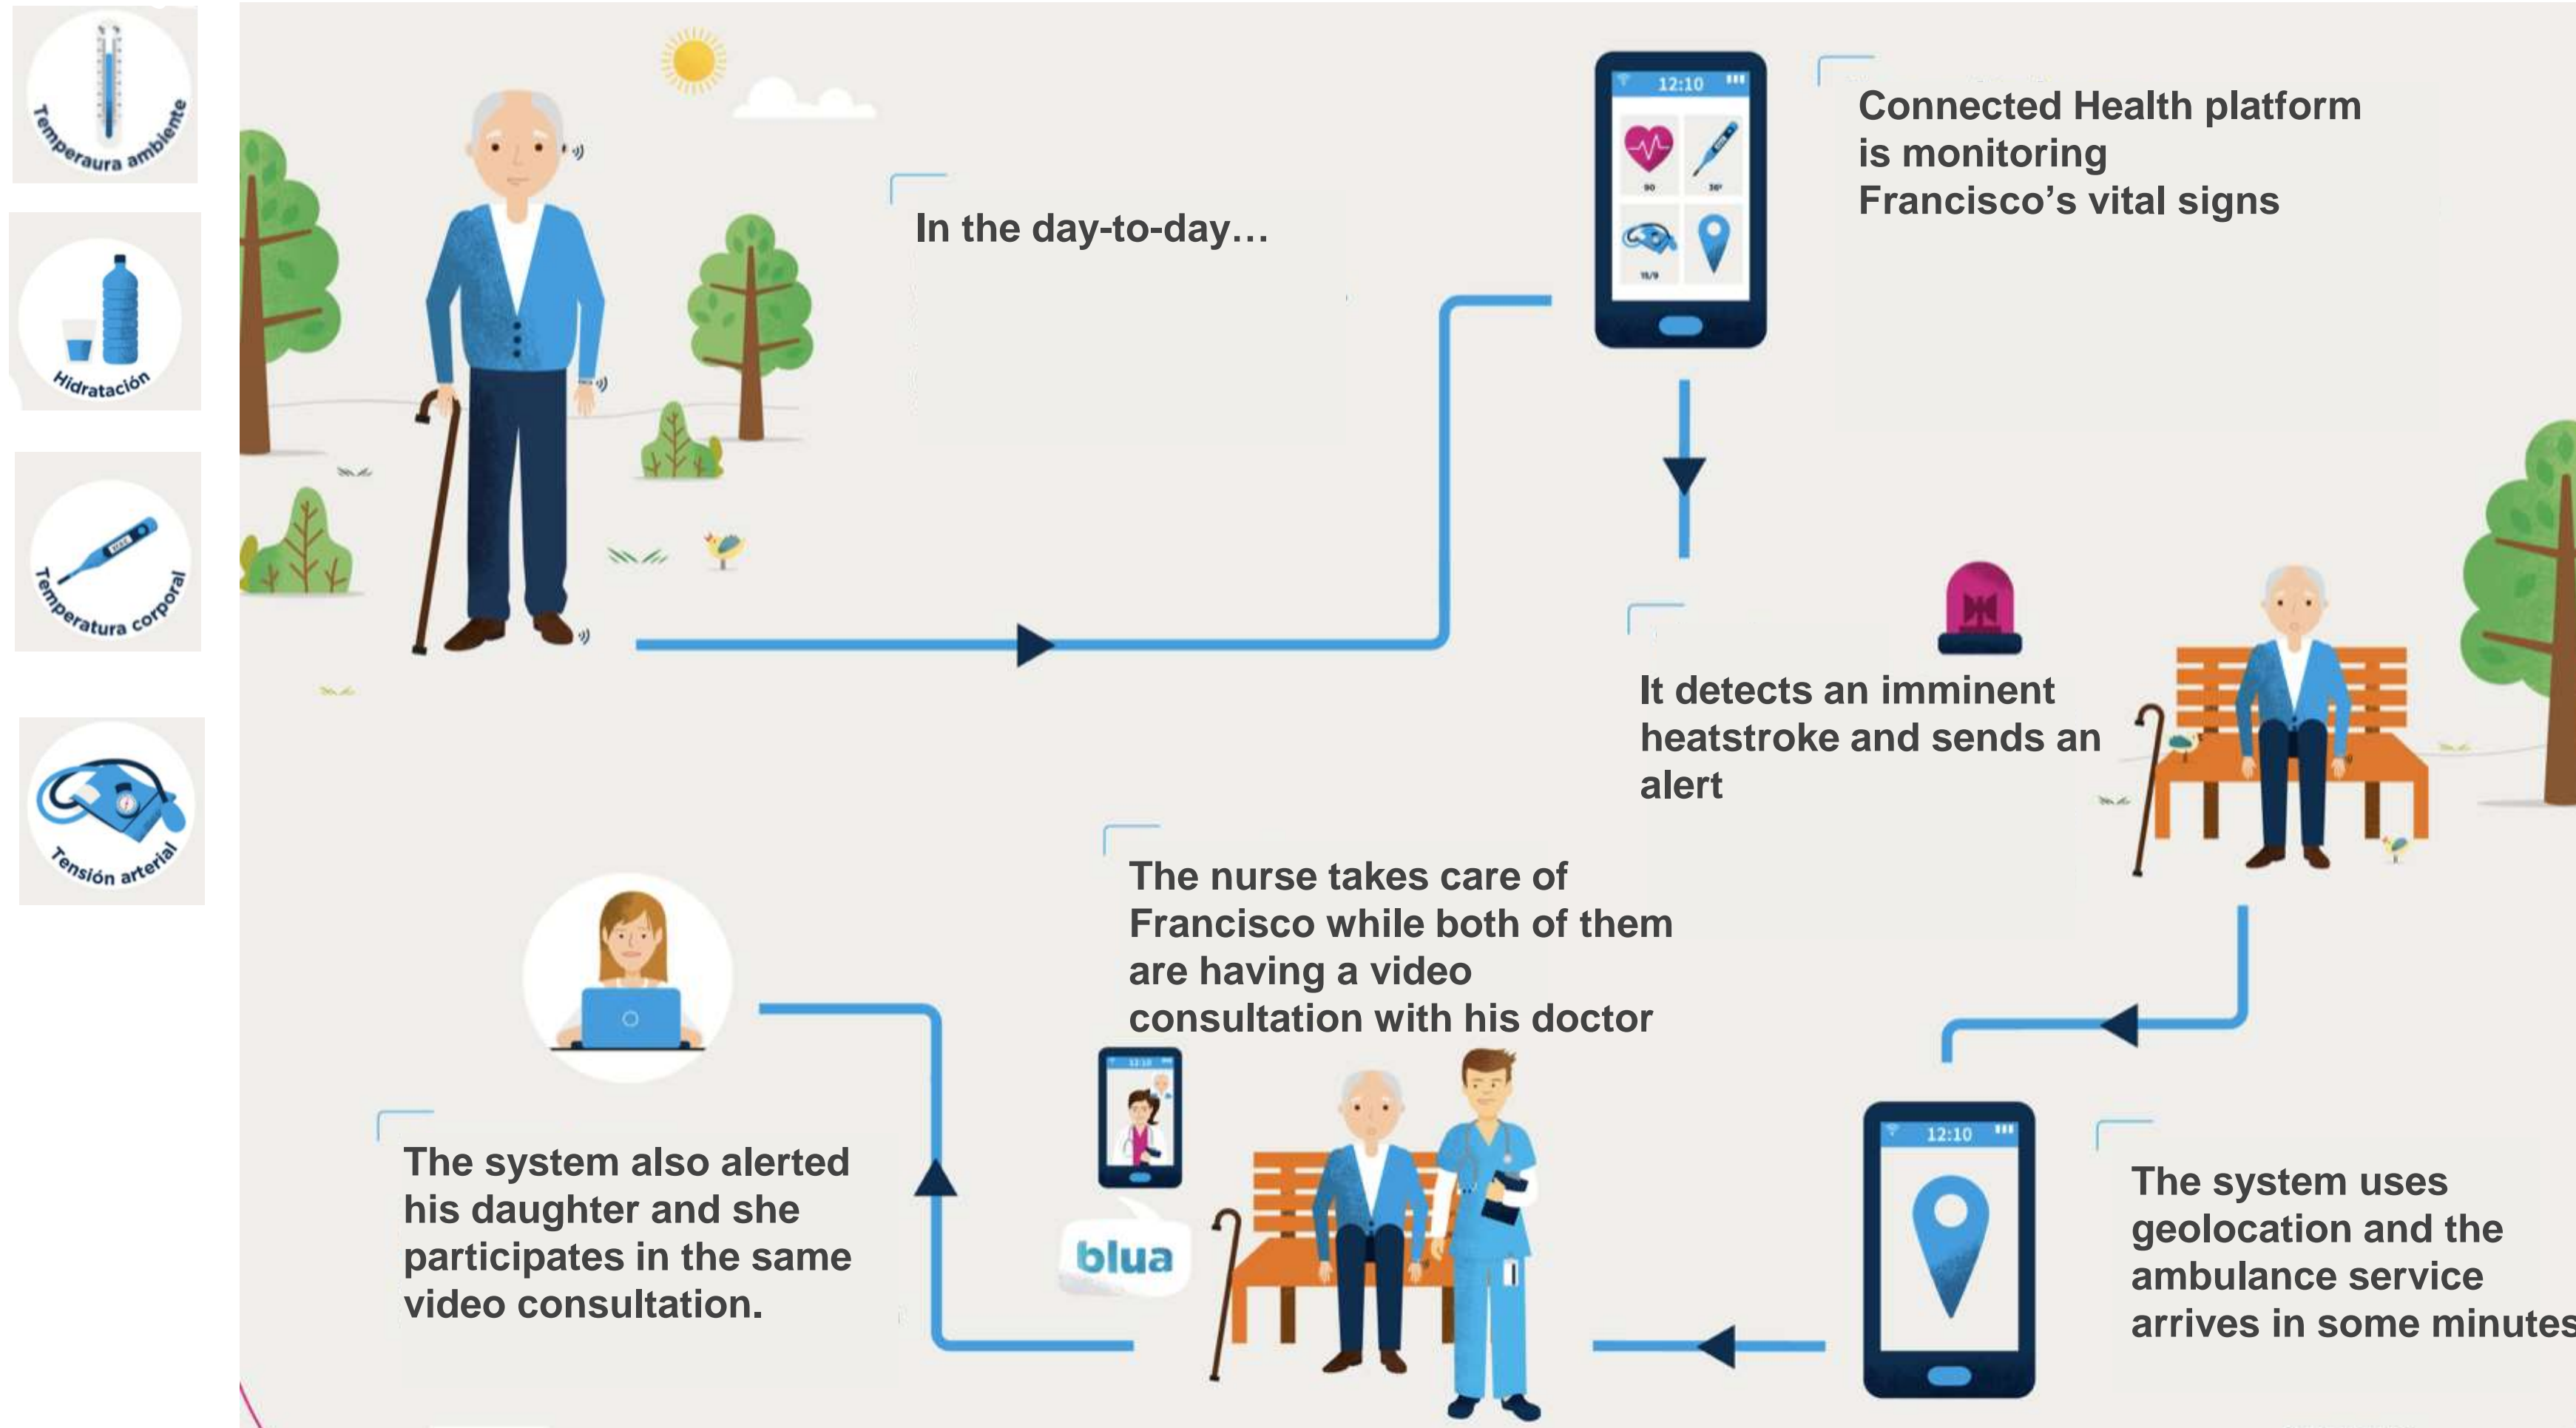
Temperaura ambiente

Hidratación

Temperatura corporal

Tensión arterial

In the day-to-day…

12:10

90

36°

15/9

Connected Health platform is monitoring Francisco's vital signs

It detects an imminent heatstroke and sends an alert

The nurse takes care of Francisco while both of them are having a video consultation with his doctor

12:10

blua

The system also alerted his daughter and she participates in the same video consultation.

12:10

The system uses geolocation and the ambulance service arrives in some minutes